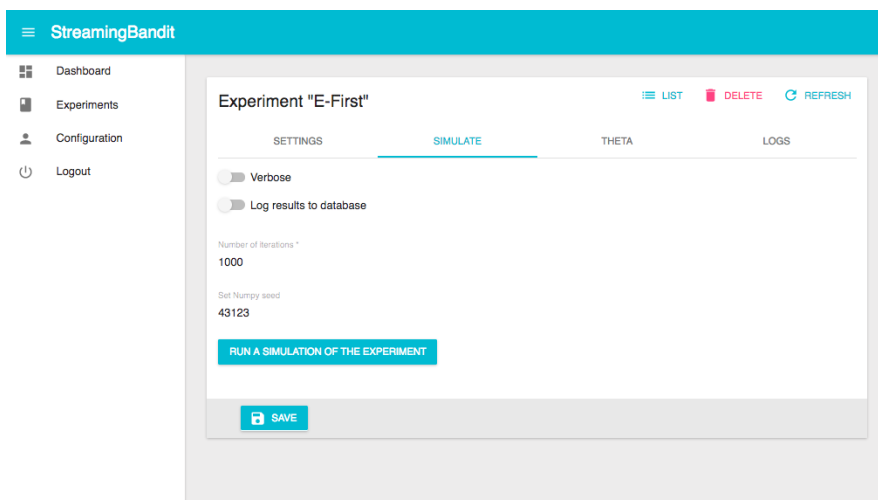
StreamingBandit

Dashboard
Experiments
Configuration
Logout

Experiment "E-First"

LIST DELETE REFRESH

SETTINGS SIMULATE THETA LOGS

Verbose

Log results to database

Number of iterations *
1000

Set Numpy seed
43123

RUN A SIMULATION OF THE EXPERIMENT

SAVE